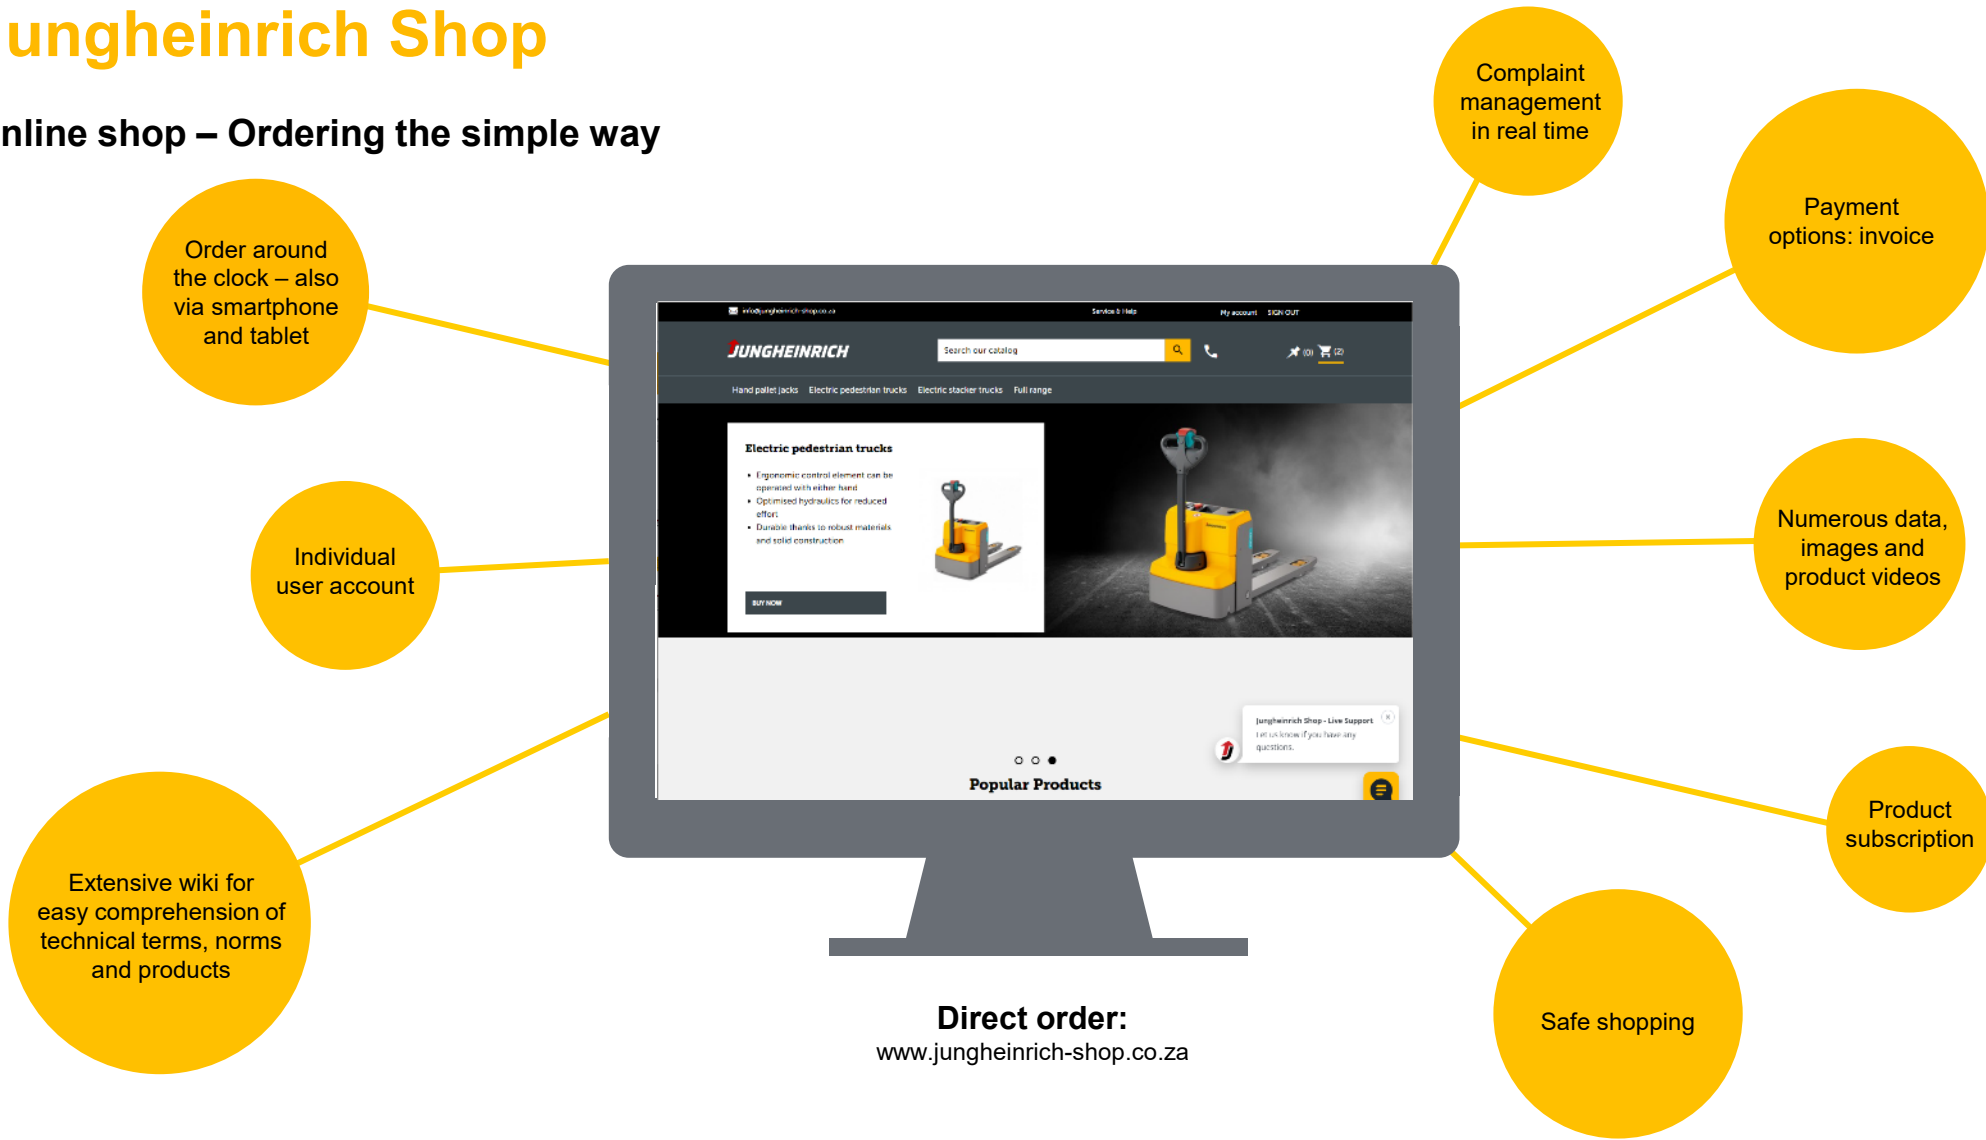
ungheinrich Shop

nline shop – Ordering the simple way

Order around the clock – also via smartphone and tablet

Individual user account

Extensive wiki for easy comprehension of technical terms, norms and products

Complaint management in real time

Payment options: invoice

Numerous data, images and product videos

Product subscription

Safe shopping

info@jungheinrich-shop.co.za Service & Help My account SIGN OUT

JUNGHEINRICH Search our catalog (0) (2)

Hand pallet jacks Electric pedestrian trucks Electric stacker trucks Full range

Electric pedestrian trucks

• Ergonomic control element can be operated with either hand
• Optimised hydraulics for reduced effort
• Durable thanks to robust materials and solid construction

BUY NOW

Jungheinrich Shop - Live Support
Let us know if you have any questions.

Popular Products

Direct order:
www.jungheinrich-shop.co.za